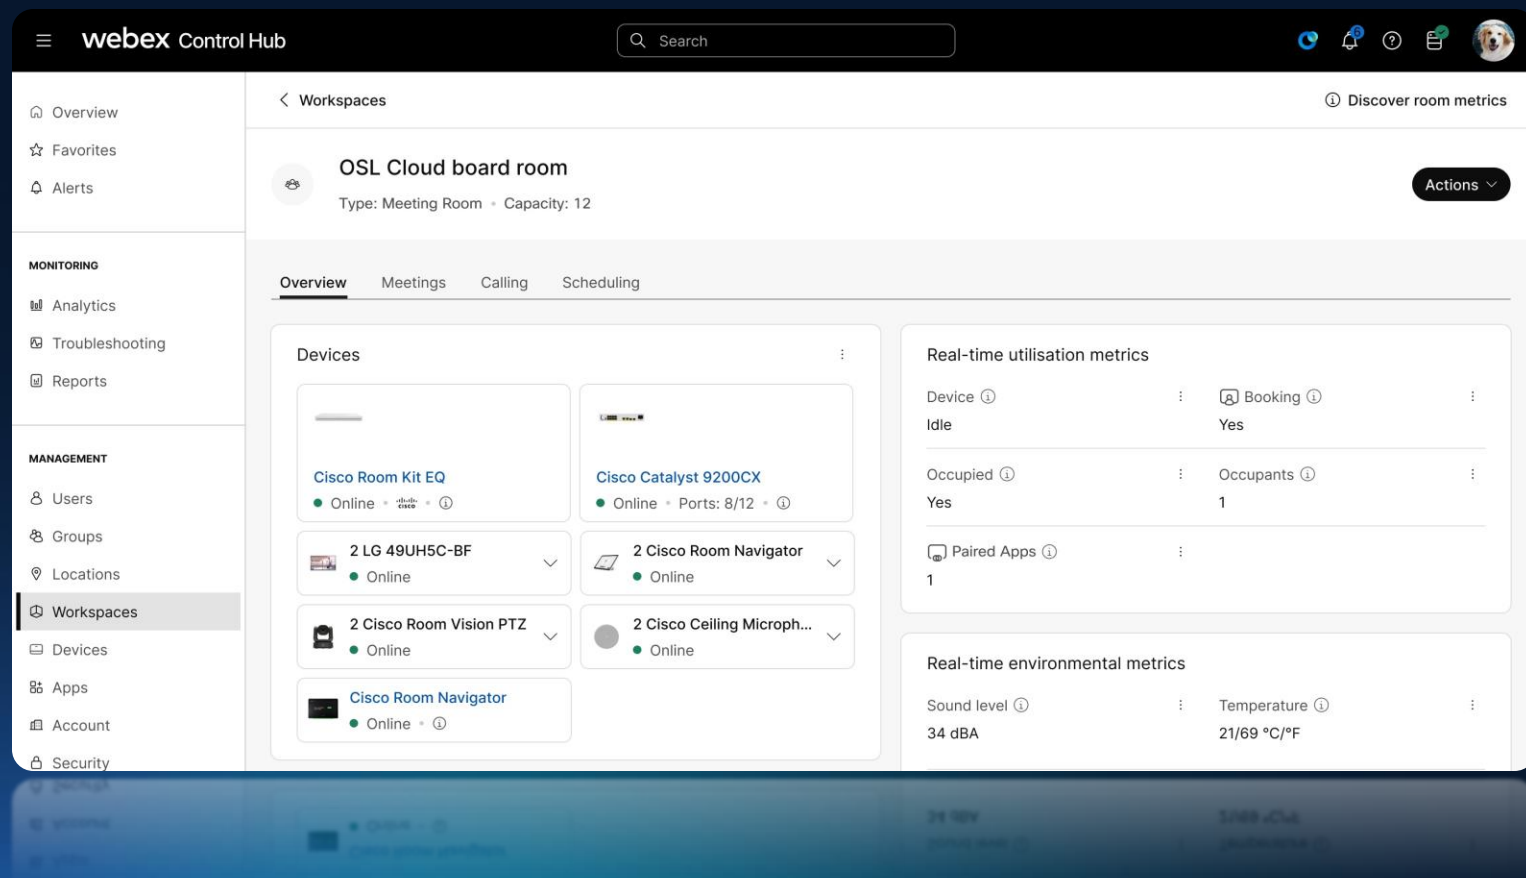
webex Control Hub

Search

Overview
Favorites
Alerts

MONITORING
Analytics
Troubleshooting
Reports

MANAGEMENT
Users
Groups
Locations
Workspaces
Devices
Apps
Account
Security

Workspaces

Discover room metrics

OSL Cloud board room
Type: Meeting Room • Capacity: 12

Actions

Overview Meetings Calling Scheduling

Devices

Cisco Room Kit EQ
Online

Cisco Catalyst 9200CX
Online • Ports: 8/12

2 LG 49UH5C-BF
Online

2 Cisco Room Navigator
Online

2 Cisco Room Vision PTZ
Online

2 Cisco Ceiling Microph...
Online

Cisco Room Navigator
Online

Real-time utilisation metrics

Device
Idle

Booking
Yes

Occupied
Yes

Occupants
1

Paired Apps
1

Real-time environmental metrics

Sound level
34 dBA

Temperature
21/69 °C/°F